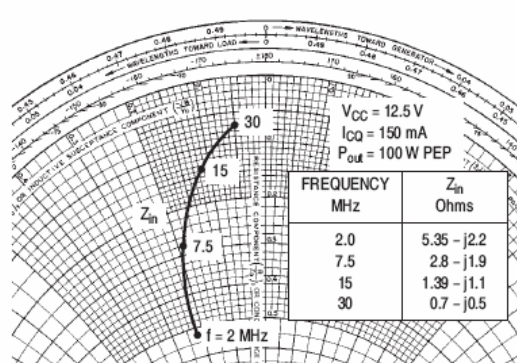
0.49
WAVELENGTHS TOWARD GENERATOR
0.48
WAVELENGTHS TOWARD LOAD
0.47
0.46
0.45
0.44
0.43
0.04
0.05
0.06
0.03
0.02
-170
170
-160
160
-150
150
-140
140
INDUCTIVE REACTANCE COMPONENT
RESISTANCE COMPONENT
OR CONDUCTANCE

30
$V_{CC}$ = 12.5 V
$I_{CQ}$ = 150 mA
$P_{out}$ = 100 W PEP
15
$Z_{in}$
7.5
f = 2 MHz

| FREQUENCY MHz | $Z_{in}$ Ohms |
|---|---|
| 2.0 | 5.35 – j2.2 |
| 7.5 | 2.8 – j1.9 |
| 15 | 1.39 – j1.1 |
| 30 | 0.7 – j0.5 |